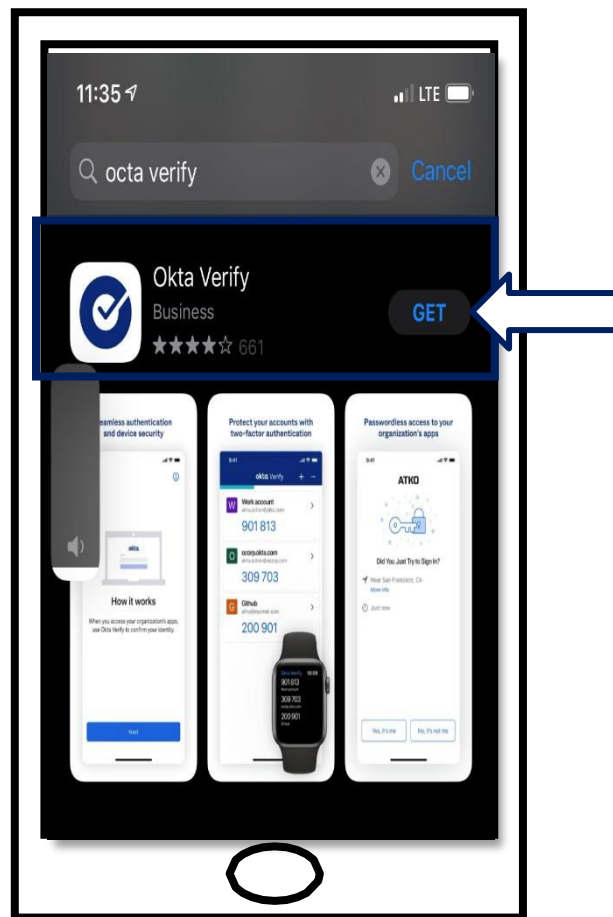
11:35

LTE

octa verify

Cancel

Okta Verify

Business

★★★★☆ 661

GET

eamless authentication and device security

okta

How it works

When you access your organization's apps, use Okta Verify to confirm your identity.

Next

Protect your accounts with two-factor authentication

okta Verify

Work account

901 813

ocorp.okta.com

309 703

Github

200 901

Okta Verify

901 813

309 703

200 901

Passwordless access to your organization's apps

ATKO

Did You Just Try to Sign In?

Near San Francisco, CA

More info

Just now

Yes, it's me

No, it's not me